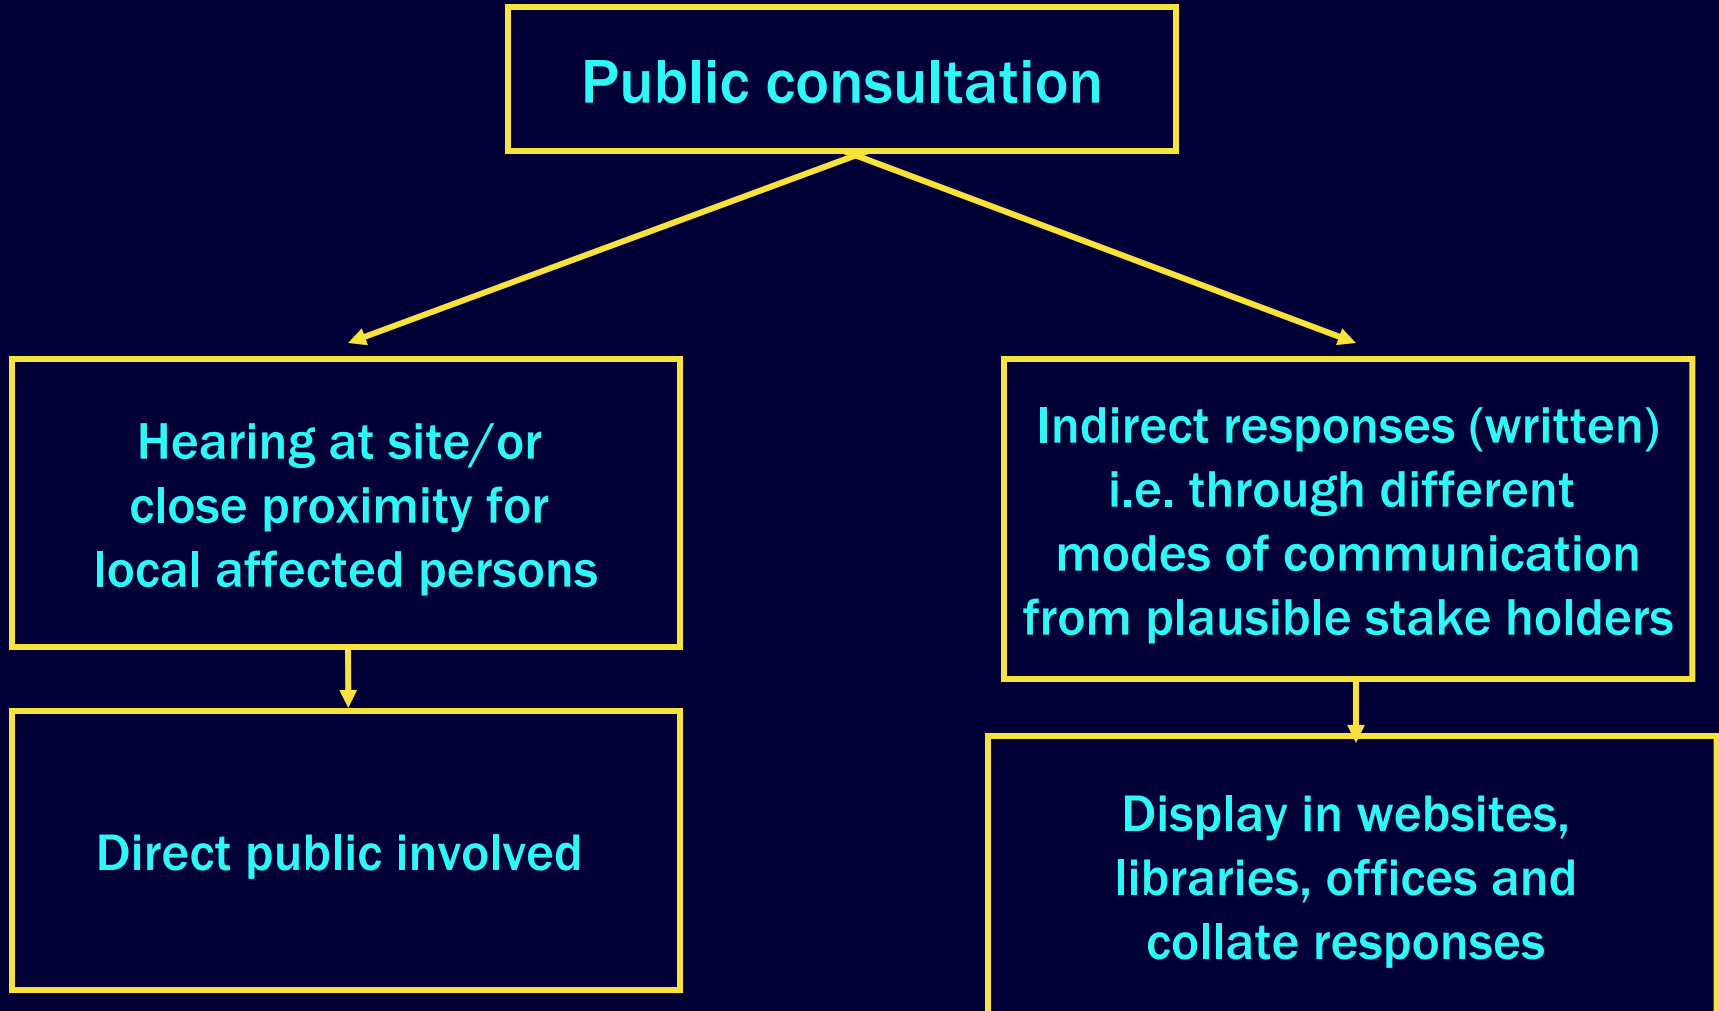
Public consultation

Hearing at site/or close proximity for local affected persons

Direct public involved

Indirect responses (written) i.e. through different modes of communication from plausible stake holders

Display in websites, libraries, offices and collate responses